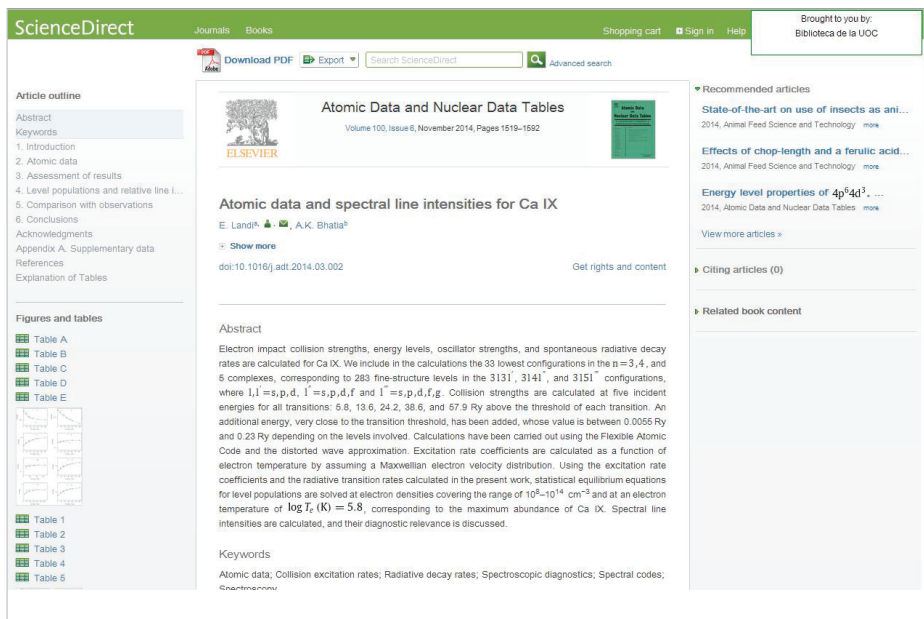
ScienceDirect Journals Books Shopping cart Sign in Help

Brought to you by:
Biblioteca de la UOC

Download PDF Export Search ScienceDirect Advanced search

Article outline

Abstract
Keywords
1. Introduction
2. Atomic data
3. Assessment of results
4. Level populations and relative line i...
5. Comparison with observations
6. Conclusions
Acknowledgments
Appendix A. Supplementary data
References
Explanation of Tables

Figures and tables

Table A
Table B
Table C
Table D
Table E

Table 1
Table 2
Table 3
Table 4
Table 5

ELSEVIER

Atomic Data and Nuclear Data Tables

Volume 100, Issue 6, November 2014, Pages 1519–1592

Atomic data and spectral line intensities for Ca IX

E. Landi$^{a}$, A.K. Bhatia$^{b}$

Show more

doi:10.1016/j.adt.2014.03.002

Get rights and content

Abstract

Electron impact collision strengths, energy levels, oscillator strengths, and spontaneous radiative decay rates are calculated for Ca IX. We include in the calculations the 33 lowest configurations in the $n=3,4$, and 5 complexes, corresponding to 283 fine-structure levels in the $31l'$, $3141''$, and $3151''$ configurations, where $l,l'=s,p,d$, $l''=s,p,d,f$ and $l''=s,p,d,f,g$. Collision strengths are calculated at five incident energies for all transitions: 5.8, 13.6, 24.2, 38.6, and 57.9 Ry above the threshold of each transition. An additional energy, very close to the transition threshold, has been added, whose value is between 0.0055 Ry and 0.23 Ry depending on the levels involved. Calculations have been carried out using the Flexible Atomic Code and the distorted wave approximation. Excitation rate coefficients are calculated as a function of electron temperature by assuming a Maxwellian electron velocity distribution. Using the excitation rate coefficients and the radiative transition rates calculated in the present work, statistical equilibrium equations for level populations are solved at electron densities covering the range of $10^8$–$10^{14}$ cm$^{-3}$ and at an electron temperature of $\log T_e\,(K) = 5.8$, corresponding to the maximum abundance of Ca IX. Spectral line intensities are calculated, and their diagnostic relevance is discussed.

Keywords

Atomic data; Collision excitation rates; Radiative decay rates; Spectroscopic diagnostics; Spectral codes; Spectroscopy

Recommended articles

State-of-the-art on use of insects as ani...
2014, Animal Feed Science and Technology more

Effects of chop-length and a ferulic acid...
2014, Animal Feed Science and Technology more

Energy level properties of $4p^64d^3$. ...
2014, Atomic Data and Nuclear Data Tables more

View more articles »

Citing articles (0)

Related book content